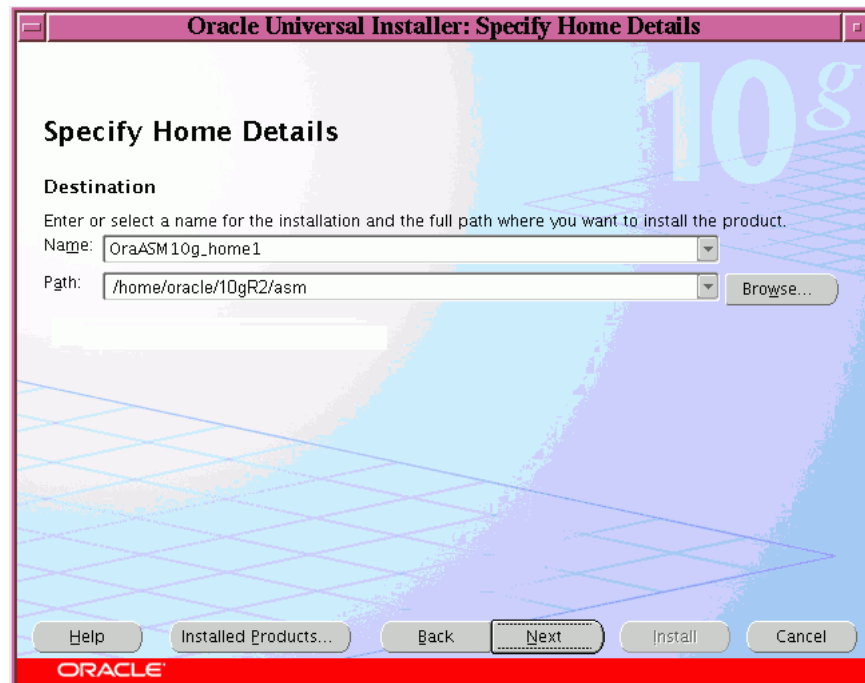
Oracle Universal Installer: Specify Home Details

10g

Specify Home Details

Destination

Enter or select a name for the installation and the full path where you want to install the product.

Name: OraASM10g_home1

Path: /home/oracle/10gR2/asm

Browse...

Help

Installed Products...

Back

Next

Install

Cancel

ORACLE